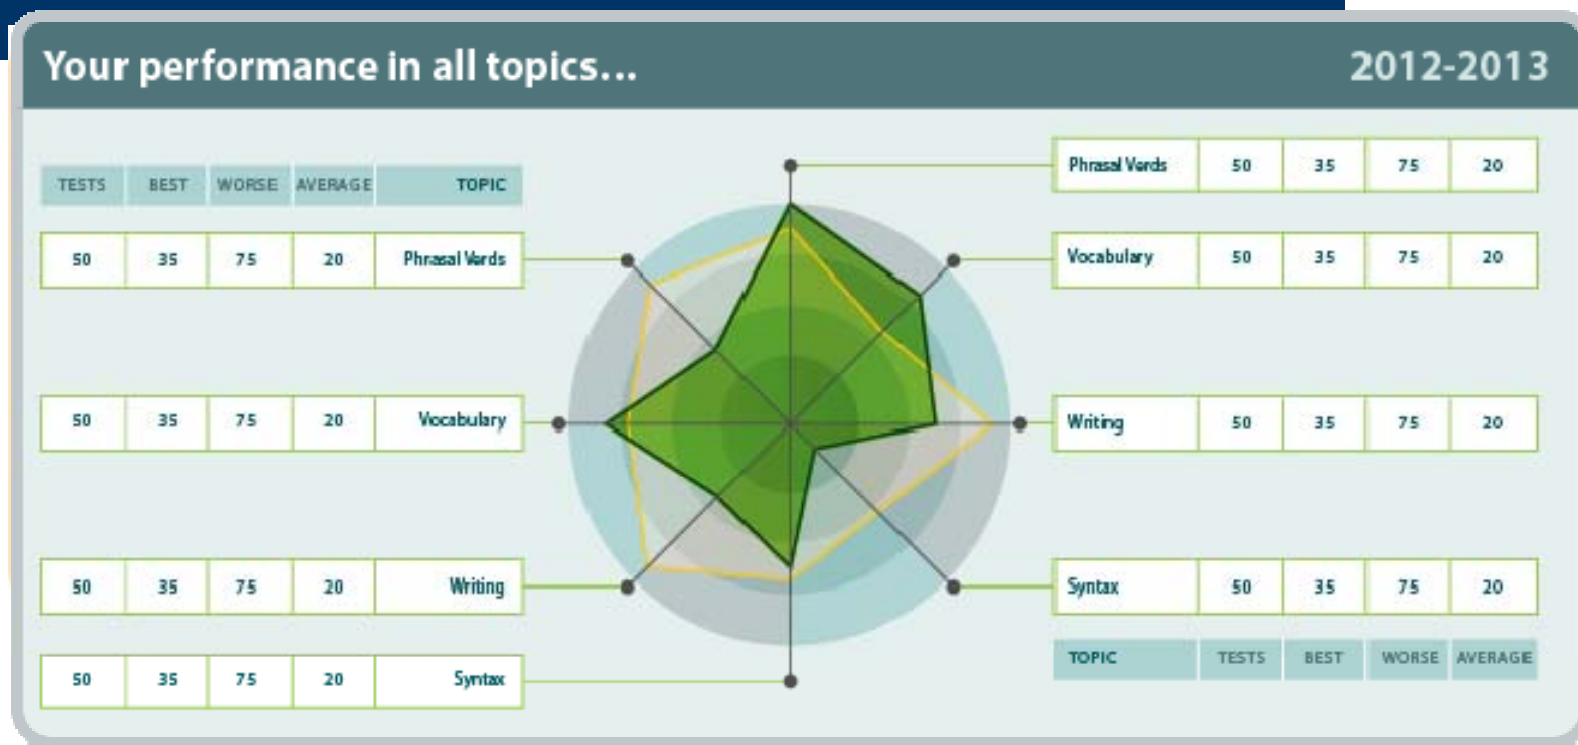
Your performance in all topics...

2012-2013

| TESTS | BEST | WORSE | AVERAGE | TOPIC |
|---|---|---|---|---|
| 50 | 35 | 75 | 20 | Phrasal Verds |
| 50 | 35 | 75 | 20 | Vocabulary |
| 50 | 35 | 75 | 20 | Writing |
| 50 | 35 | 75 | 20 | Syntax |

| TOPIC | TESTS | BEST | WORSE | AVERAGE |
|---|---|---|---|---|
| Phrasal Verds | 50 | 35 | 75 | 20 |
| Vocabulary | 50 | 35 | 75 | 20 |
| Writing | 50 | 35 | 75 | 20 |
| Syntax | 50 | 35 | 75 | 20 |